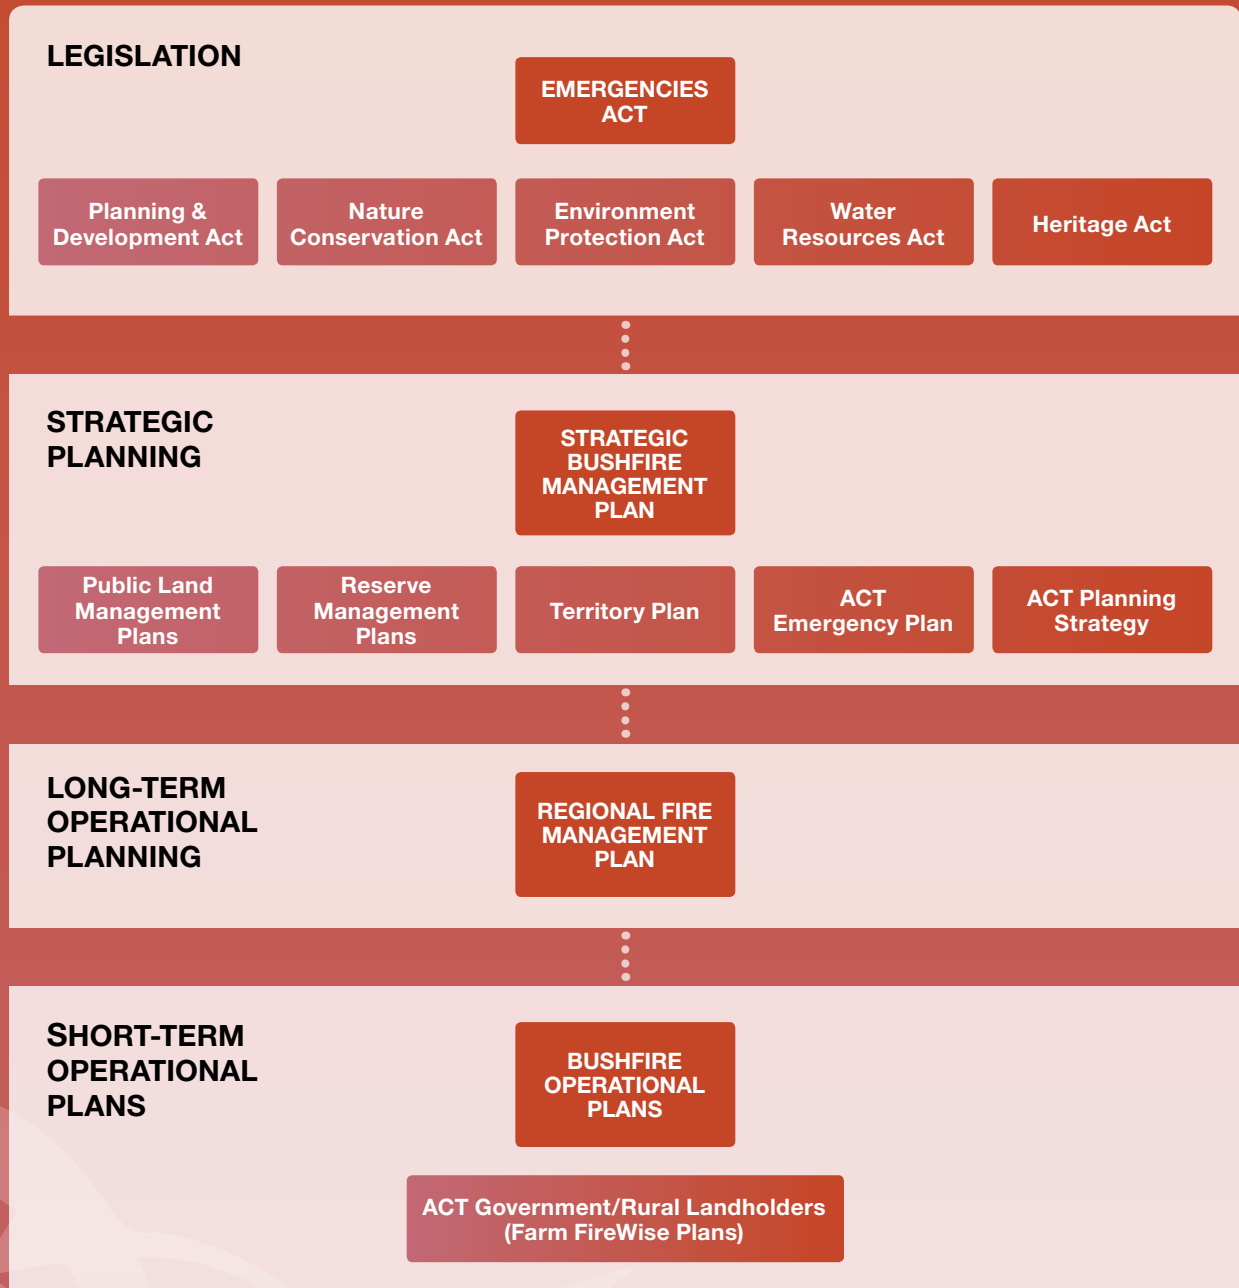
LEGISLATION

EMERGENCIES ACT

Planning & Development Act

Nature Conservation Act

Environment Protection Act

Water Resources Act

Heritage Act

STRATEGIC PLANNING

STRATEGIC BUSHFIRE MANAGEMENT PLAN

Public Land Management Plans

Reserve Management Plans

Territory Plan

ACT Emergency Plan

ACT Planning Strategy

LONG-TERM OPERATIONAL PLANNING

REGIONAL FIRE MANAGEMENT PLAN

SHORT-TERM OPERATIONAL PLANS

BUSHFIRE OPERATIONAL PLANS

ACT Government/Rural Landholders (Farm FireWise Plans)